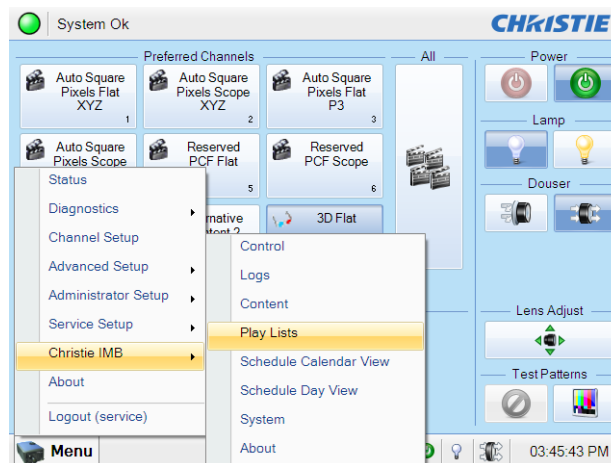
System Ok

CHRISTIE

Preferred Channels

All

Power

Auto Square Pixels Flat XYZ 1

Auto Square Pixels Scope XYZ 2

Auto Square Pixels Flat P3 3

Lamp

Auto Square Pixels Scope

Reserved PCF Flat 5

Reserved PCF Scope 6

Douser

rnative ntent 2

3D Flat

Status

Diagnostics

Channel Setup

Advanced Setup

Administrator Setup

Service Setup

Christie IMB

About

Logout (service)

Control

Logs

Content

Play Lists

Schedule Calendar View

Schedule Day View

System

About

Lens Adjust

Test Patterns

Menu

03:45:43 PM